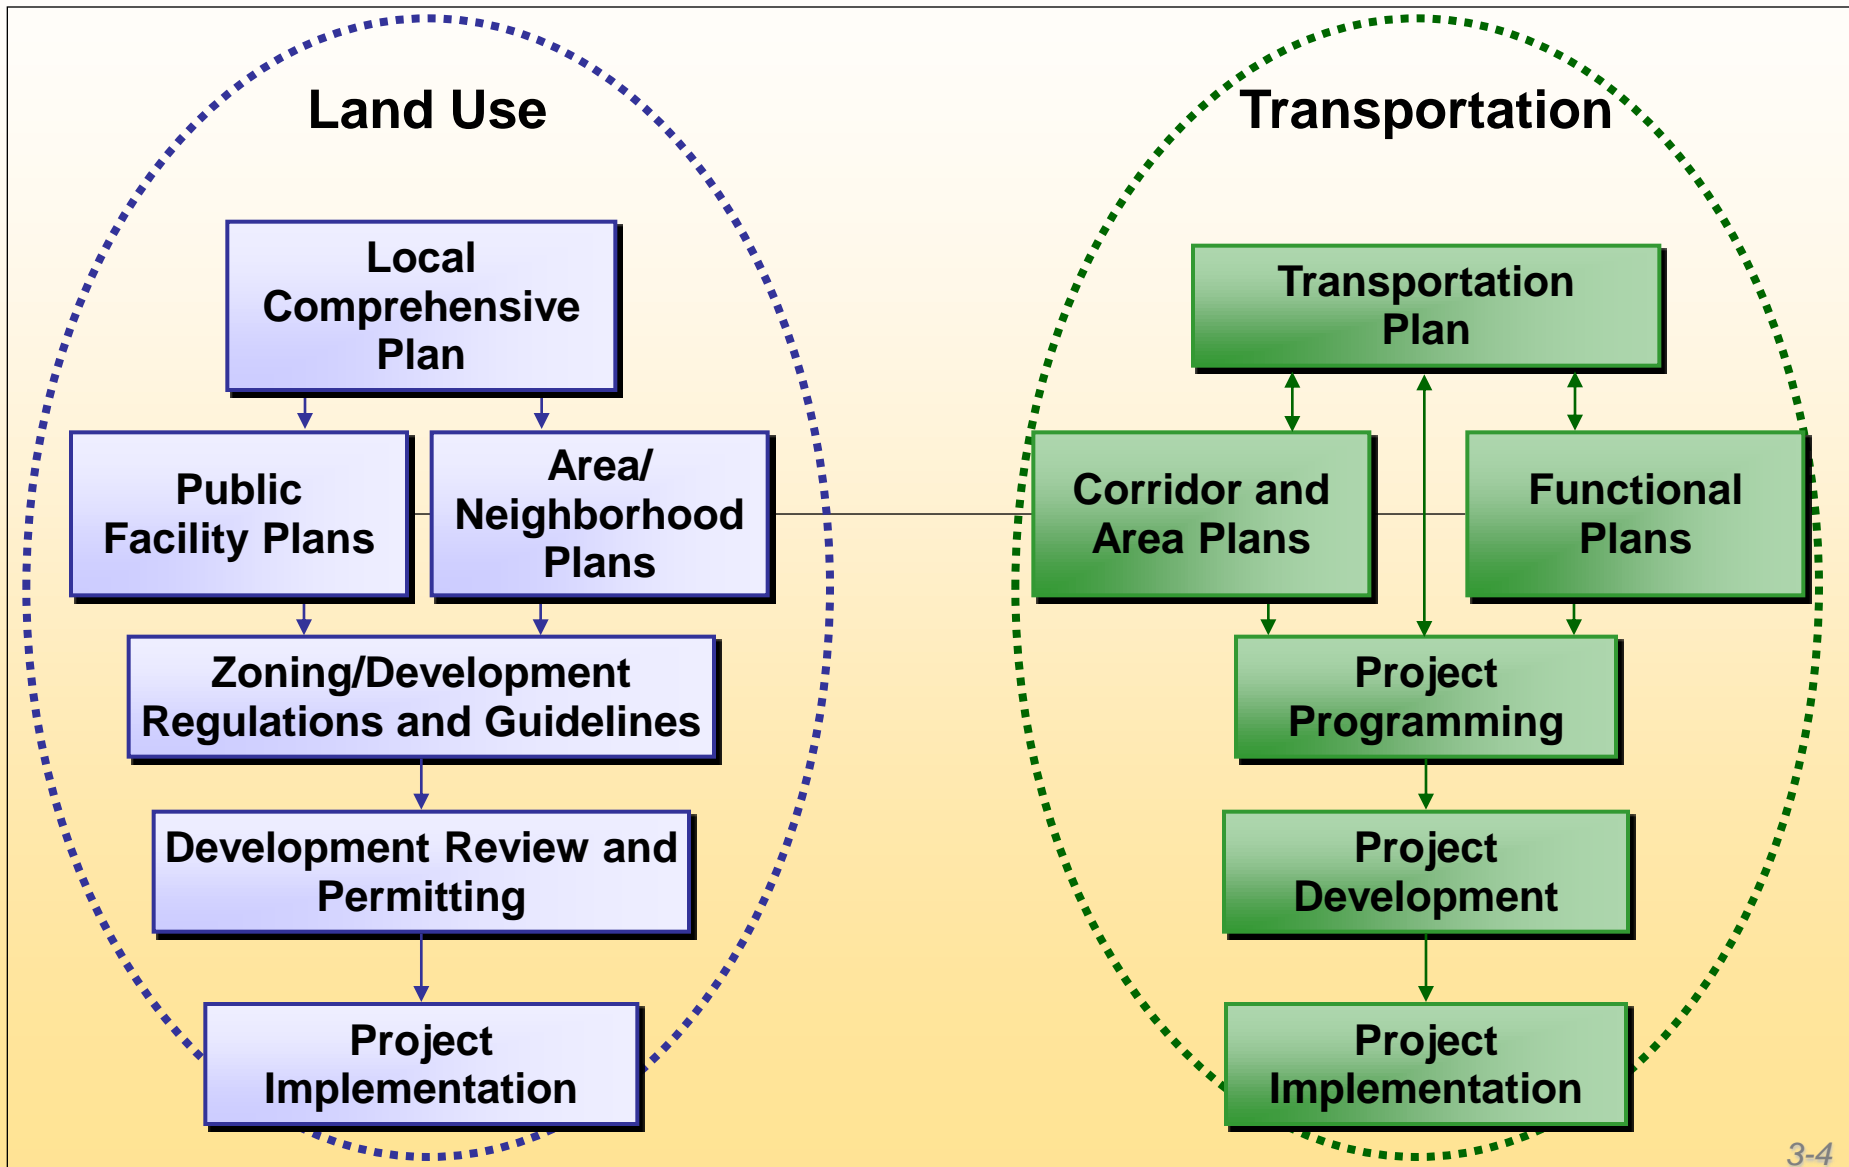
Land Use

Local Comprehensive Plan

Public Facility Plans

Area/ Neighborhood Plans

Zoning/Development Regulations and Guidelines

Development Review and Permitting

Project Implementation

Transportation

Transportation Plan

Corridor and Area Plans

Functional Plans

Project Programming

Project Development

Project Implementation

3-4